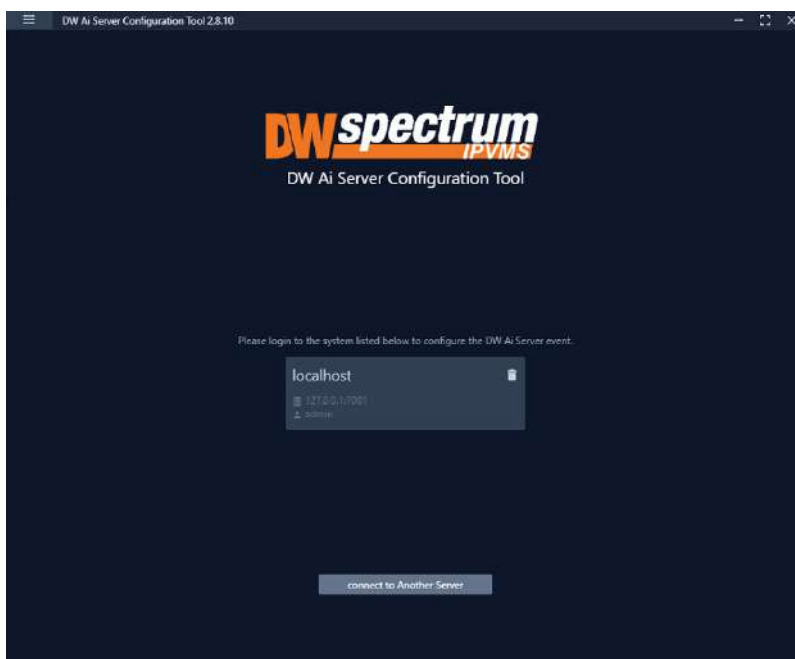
DW Ai Server Configuration Tool 2.8.10

DW spectrum IPVMS

DW Ai Server Configuration Tool

Please login to the system listed below to configure the DW Ai Server event.

localhost

127.0.0.1:7001

admin

connect to Another Server